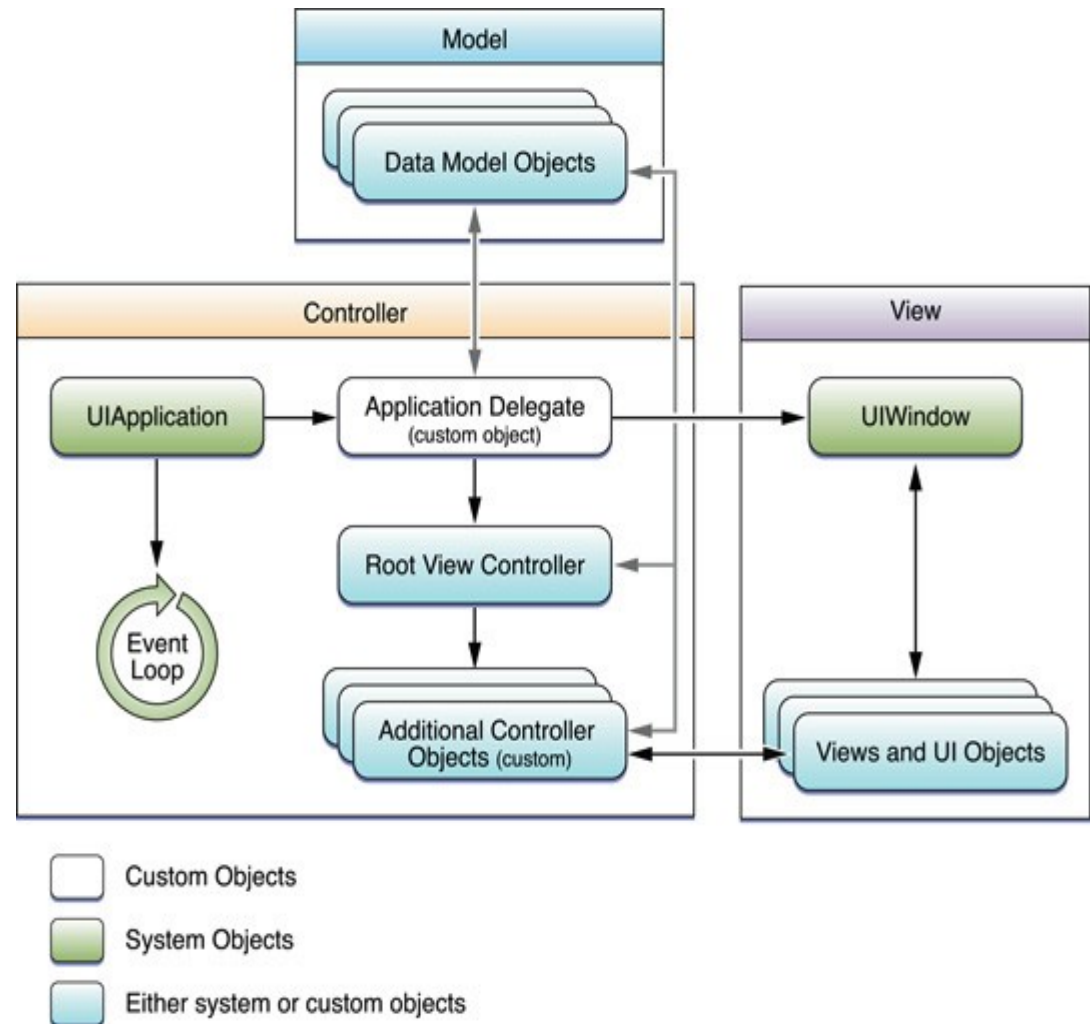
Model

Data Model Objects

Controller

View

UIApplication

Application Delegate
(custom object)

UIWindow

Root View Controller

Event Loop

Additional Controller Objects (custom)

Views and UI Objects

Custom Objects

System Objects

Either system or custom objects